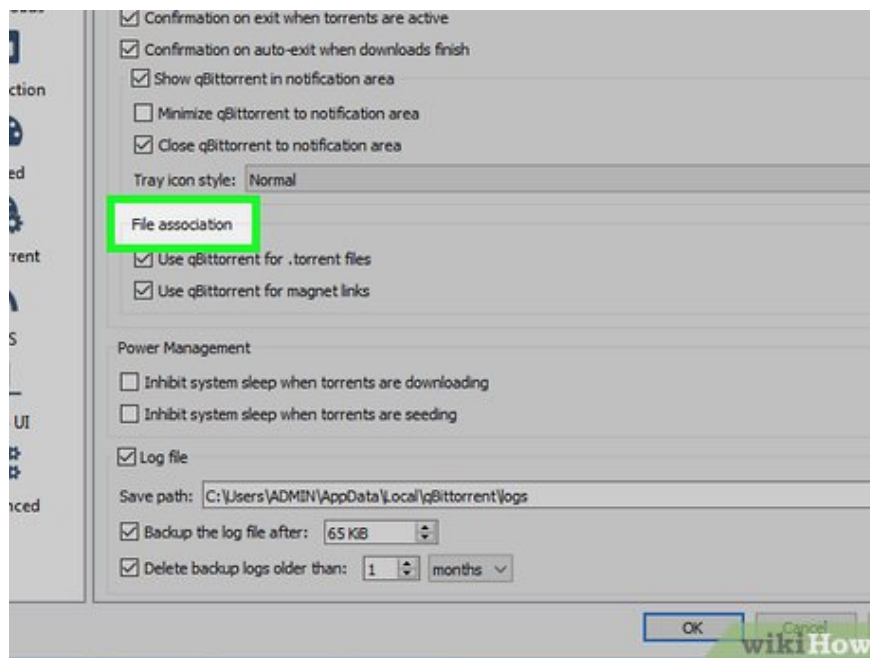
ction

ed

rrent

S

UI

nced

Confirmation on exit when torrents are active

Confirmation on auto-exit when downloads finish

Show qBittorrent in notification area

Minimize qBittorrent to notification area

Close qBittorrent to notification area

Tray icon style: Normal

File association

Use qBittorrent for .torrent files

Use qBittorrent for magnet links

Power Management

Inhibit system sleep when torrents are downloading

Inhibit system sleep when torrents are seeding

Log file

Save path: C:\Users\ADMIN\AppData\Local\qBittorrent\logs

Backup the log file after: 65 KiB

Delete backup logs older than: 1 months

OK

Cancel

wikiHow